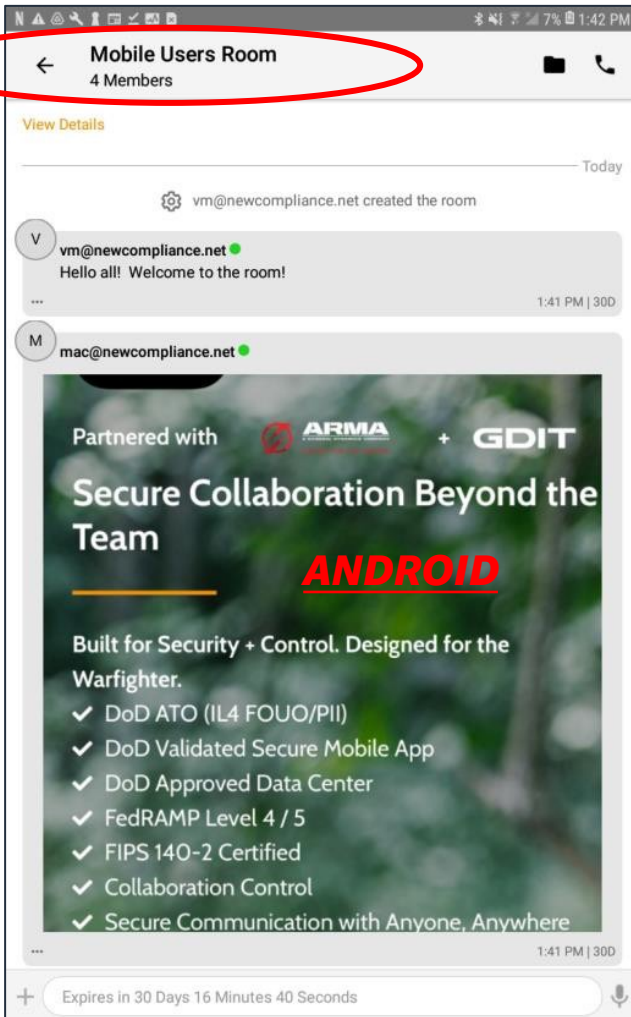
7% 1:42 PM

Mobile Users Room
4 Members

View Details

Today

vm@newcompliance.net created the room

V
vm@newcompliance.net
Hello all! Welcome to the room!
...
1:41 PM | 30D

M
mac@newcompliance.net

Partnered with ARMA + GDIT

Secure Collaboration Beyond the Team

ANDROID

Built for Security + Control. Designed for the Warfighter.
✓ DoD ATO (IL4 FOUO/PII)
✓ DoD Validated Secure Mobile App
✓ DoD Approved Data Center
✓ FedRAMP Level 4 / 5
✓ FIPS 140-2 Certified
✓ Collaboration Control
✓ Secure Communication with Anyone, Anywhere
...
1:41 PM | 30D

+ Expires in 30 Days 16 Minutes 40 Seconds